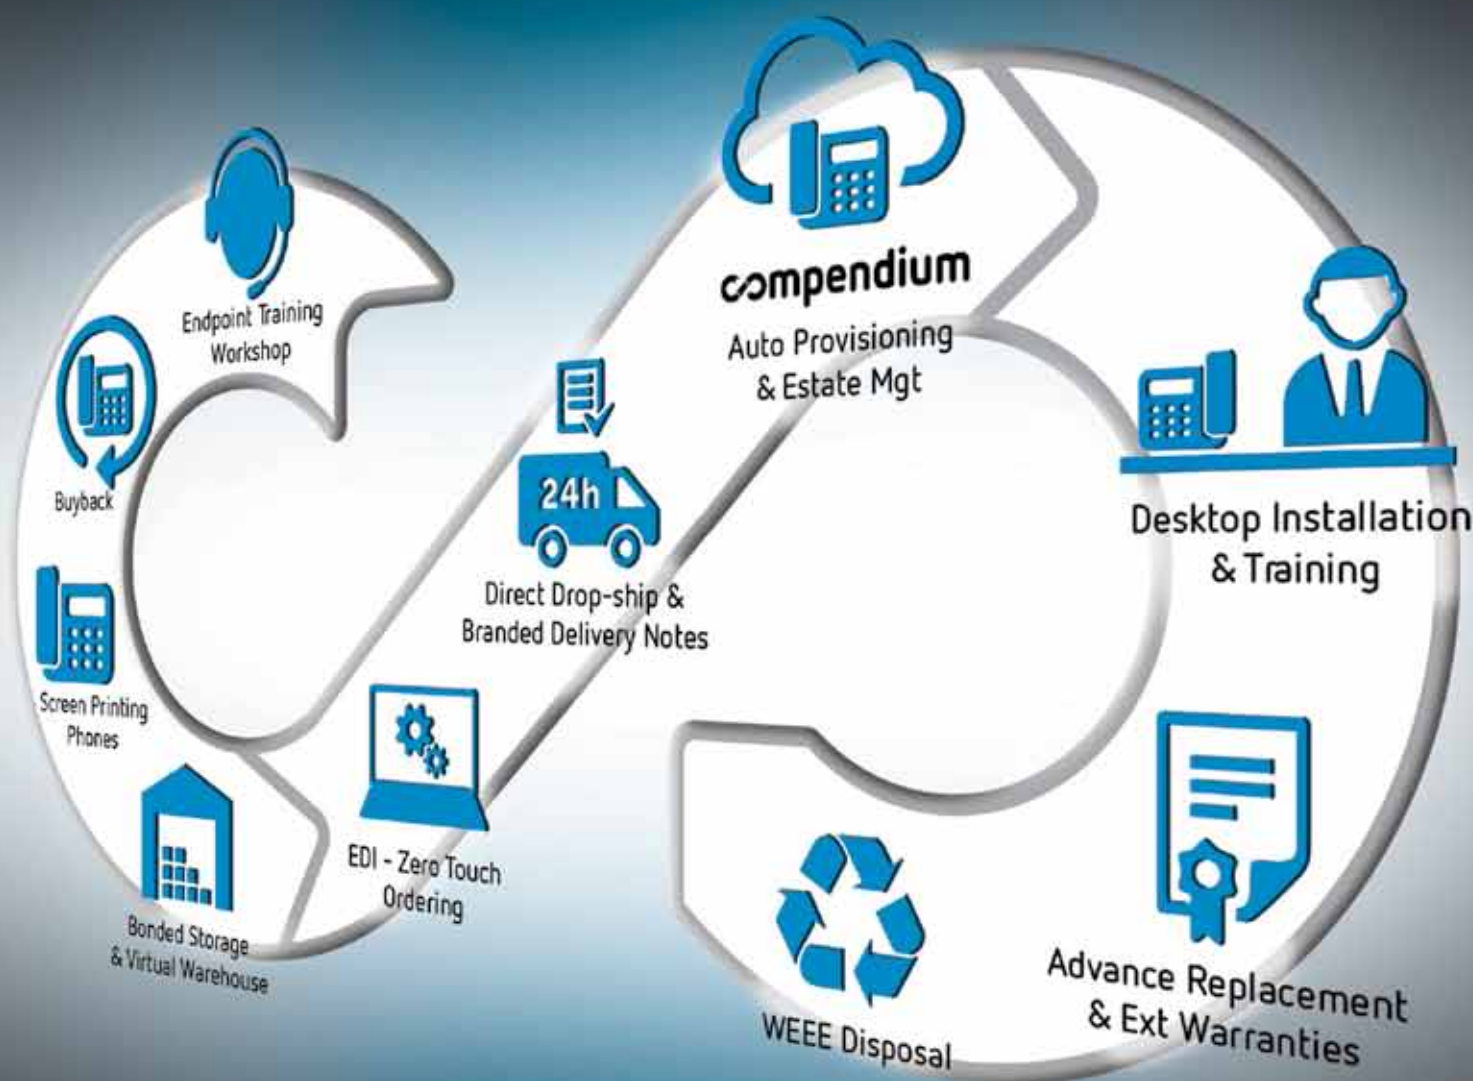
Endpoint Training Workshop

Buyback

Screen Printing Phones

Bonded Storage & Virtual Warehouse

EDI - Zero Touch Ordering

24h

Direct Drop-ship & Branded Delivery Notes

compendium

Auto Provisioning & Estate Mgt

Desktop Installation & Training

Advance Replacement & Ext Warranties

WEEE Disposal